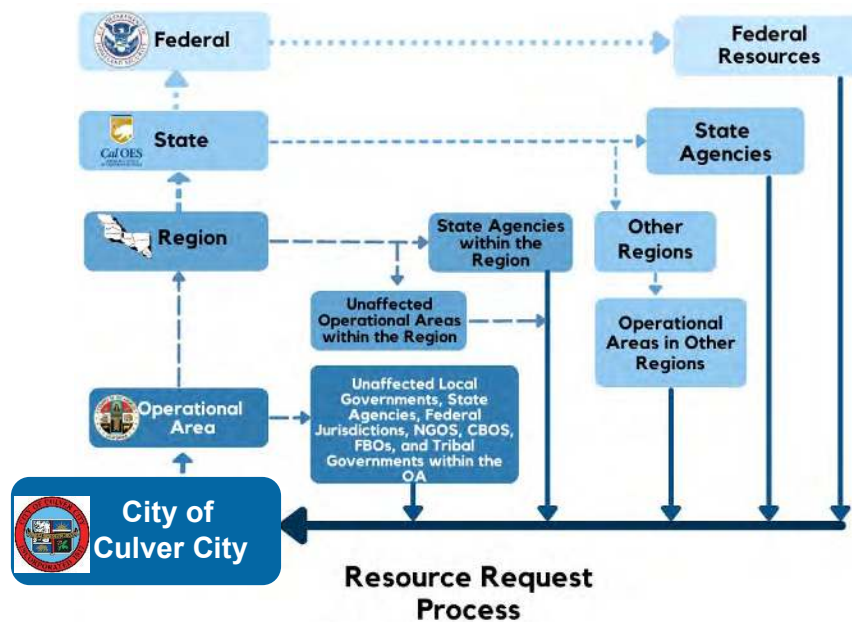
Federal

Federal Resources

Cal OES

State

State Agencies

Region

State Agencies within the Region

Other Regions

Unaffected Operational Areas within the Region

Operational Areas in Other Regions

Operational Area

Unaffected Local Governments, State Agencies, Federal Jurisdictions, NGOS, CBOS, FBOs, and Tribal Governments within the OA

City of Culver City

Resource Request Process